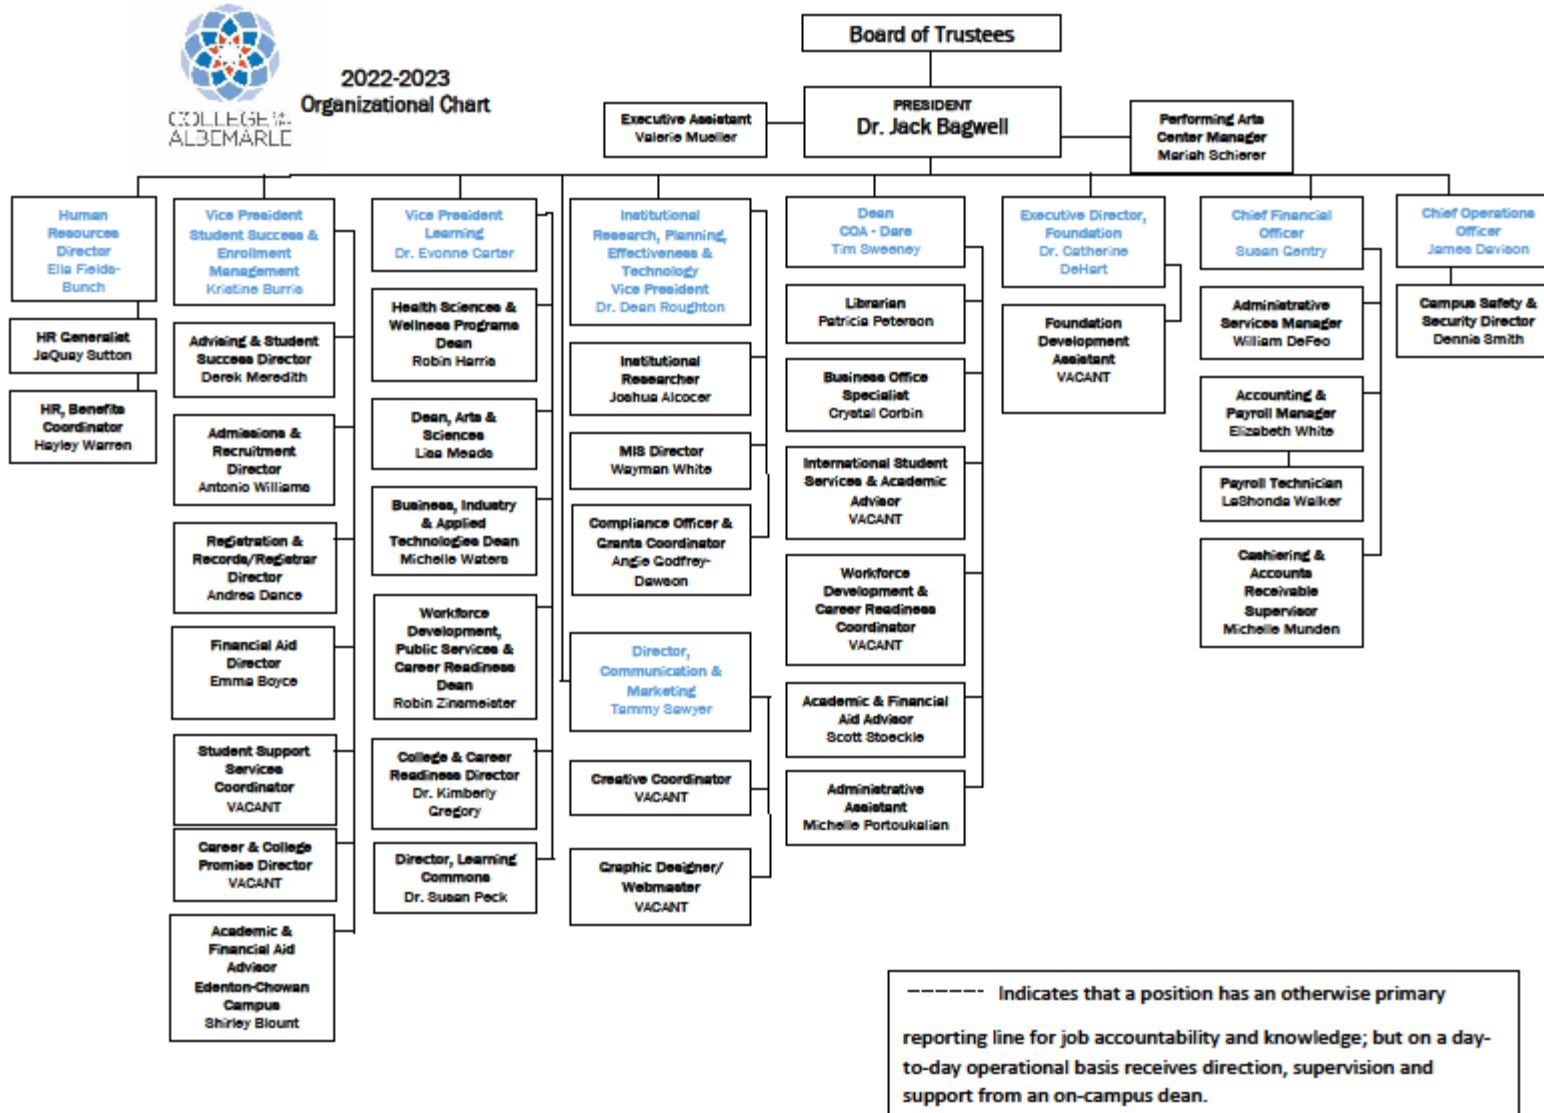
COLLEGE of the ALBEMARLE

2022-2023
Organizational Chart

Board of Trustees

PRESIDENT
Dr. Jack Bagwell

Executive Assistant
Valerie Mueller

Performing Arts Center Manager
Mariah Schierer

Human Resources Director
Ella Fields-Bunch

HR Generalist
JaQuay Sutton

HR, Benefits Coordinator
Hayley Warren

Vice President Student Success & Enrollment Management
Kristine Burris

Advising & Student Success Director
Derek Meredith

Admissions & Recruitment Director
Antonio Williams

Registration & Records/Registrar Director
Andrea Dance

Financial Aid Director
Emma Boyce

Student Support Services Coordinator
VACANT

Career & College Promise Director
VACANT

Academic & Financial Aid Advisor Edenton-Chowan Campus
Shirley Blount

Vice President Learning
Dr. Evonne Carter

Health Sciences & Wellness Programs Dean
Robin Harris

Dean, Arts & Sciences
Lisa Meads

Business, Industry & Applied Technologies Dean
Michelle Waters

Workforce Development, Public Services & Career Readiness Dean
Robin Zinsmeister

College & Career Readiness Director
Dr. Kimberly Gregory

Director, Learning Commons
Dr. Susan Peck

Institutional Research, Planning, Effectiveness & Technology Vice President
Dr. Dean Roughton

Institutional Researcher
Joshua Alcocer

MIS Director
Wayman White

Compliance Officer & Grants Coordinator
Angie Godfrey-Dawson

Director, Communication & Marketing
Tammy Sawyer

Creative Coordinator
VACANT

Graphic Designer/ Webmaster
VACANT

Dean COA - Dare
Tim Sweeney

Librarian
Patricia Peterson

Business Office Specialist
Crystal Corbin

International Student Services & Academic Advisor
VACANT

Workforce Development & Career Readiness Coordinator
VACANT

Academic & Financial Aid Advisor
Scott Stoeckle

Administrative Assistant
Michelle Portoukalian

Executive Director, Foundation
Dr. Catherine DeHart

Foundation Development Assistant
VACANT

Chief Financial Officer
Susan Gentry

Administrative Services Manager
William DeFeo

Accounting & Payroll Manager
Elizabeth White

Payroll Technician
LaShonda Walker

Cashiering & Accounts Receivable Supervisor
Michelle Munden

Chief Operations Officer
James Davison

Campus Safety & Security Director
Dennis Smith

------ Indicates that a position has an otherwise primary reporting line for job accountability and knowledge; but on a day-to-day operational basis receives direction, supervision and support from an on-campus dean.